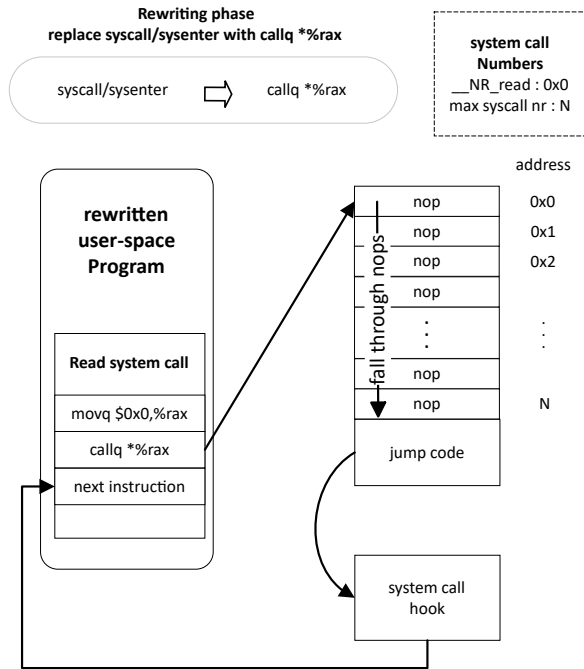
Rewriting phase
replace syscall/sysenter with callq *%rax

syscall/sysenter

callq *%rax

system call Numbers
__NR_read : 0x0
max syscall nr : N

address

rewritten user-space Program

Read system call

movq $0x0,%rax

callq *%rax

next instruction

nop 0x0
nop 0x1
nop 0x2
nop
⋮ ⋮
nop
nop N

fall through nops

jump code

system call hook